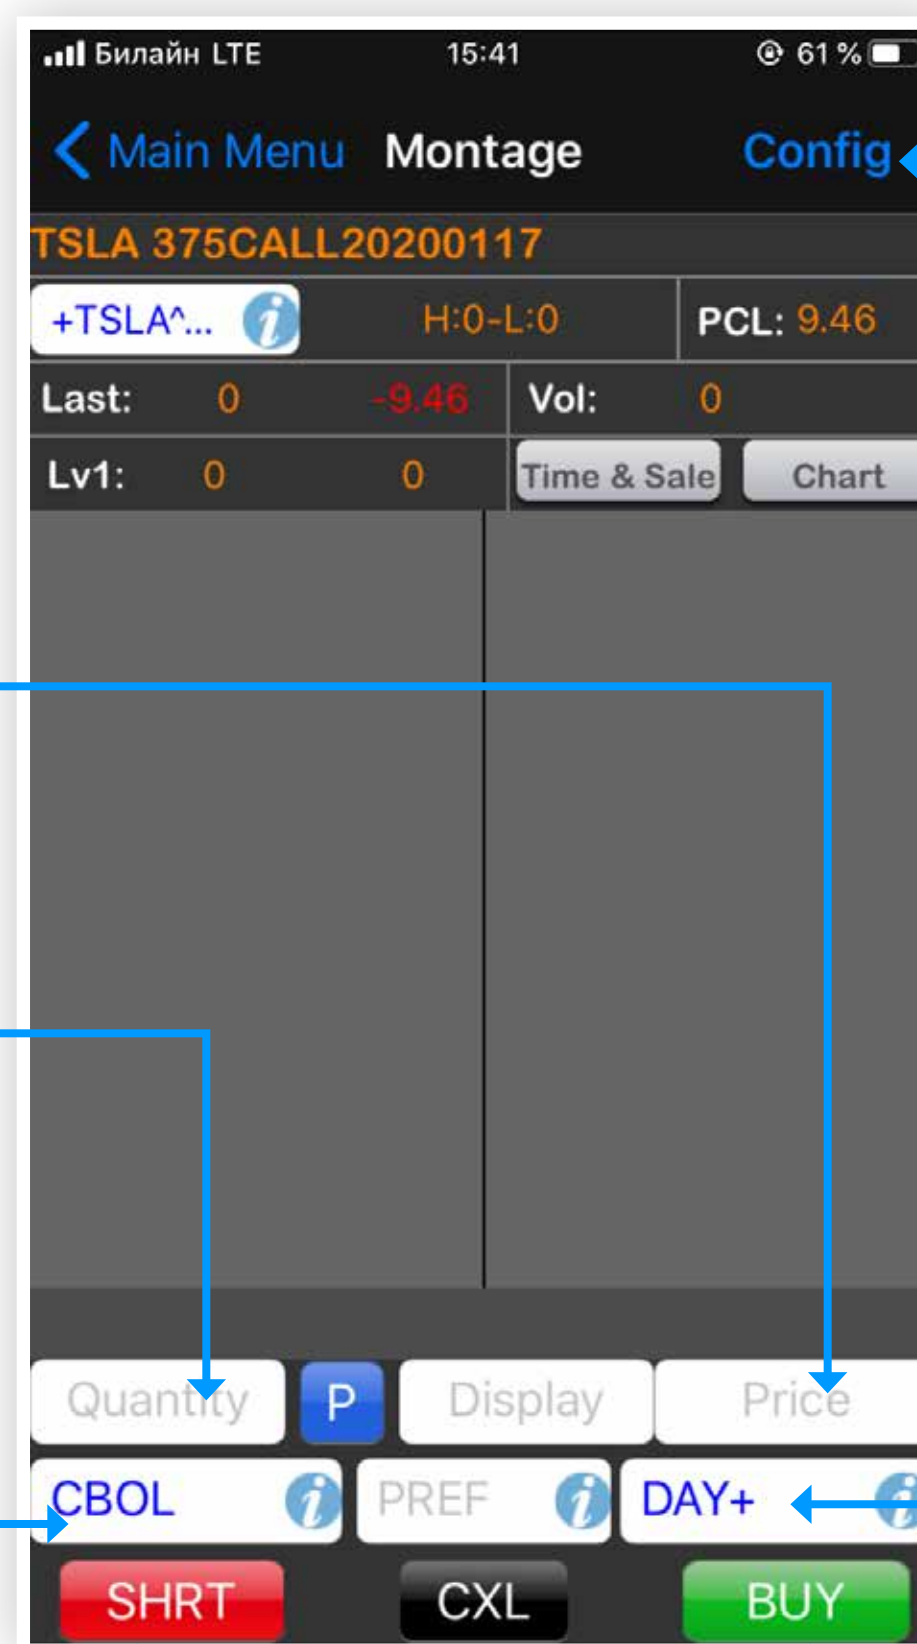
Билайн LTE 15:41 61 %

Main Menu Montage Config

TSLA 375CALL20200117

+TSLA^... H:0-L:0 PCL: 9.46

Last: 0 -9.46 Vol: 0

Lv1: 0 0 Time & Sale Chart

Quantity P Display Price

CBOL PREF DAY+

SHRT CXL BUY